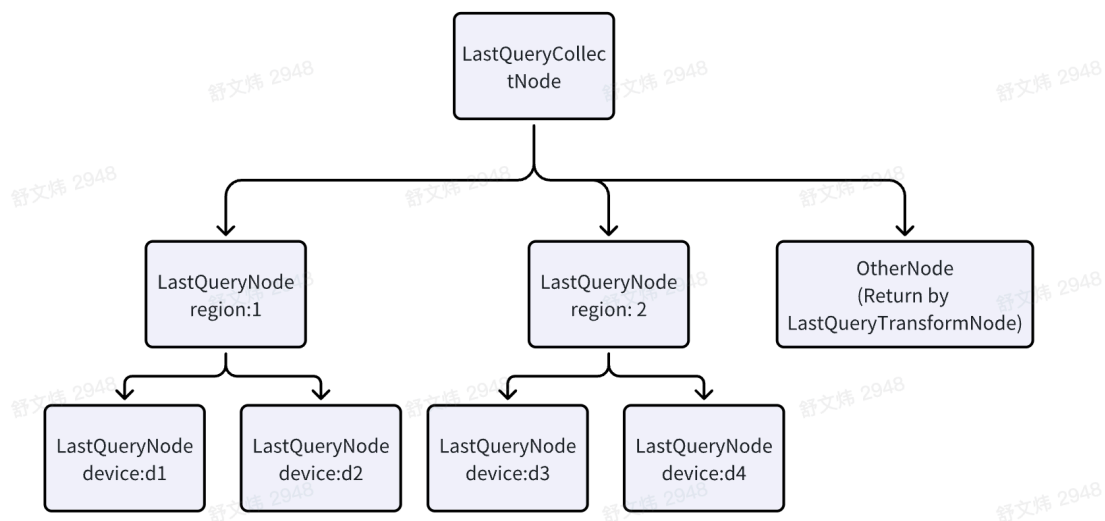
LastQueryCollectNode

LastQueryNode
region:1

LastQueryNode
region: 2

OtherNode
(Return by
LastQueryTransformNode)

LastQueryNode
device:d1

LastQueryNode
device:d2

LastQueryNode
device:d3

LastQueryNode
device:d4

舒文炜 2948